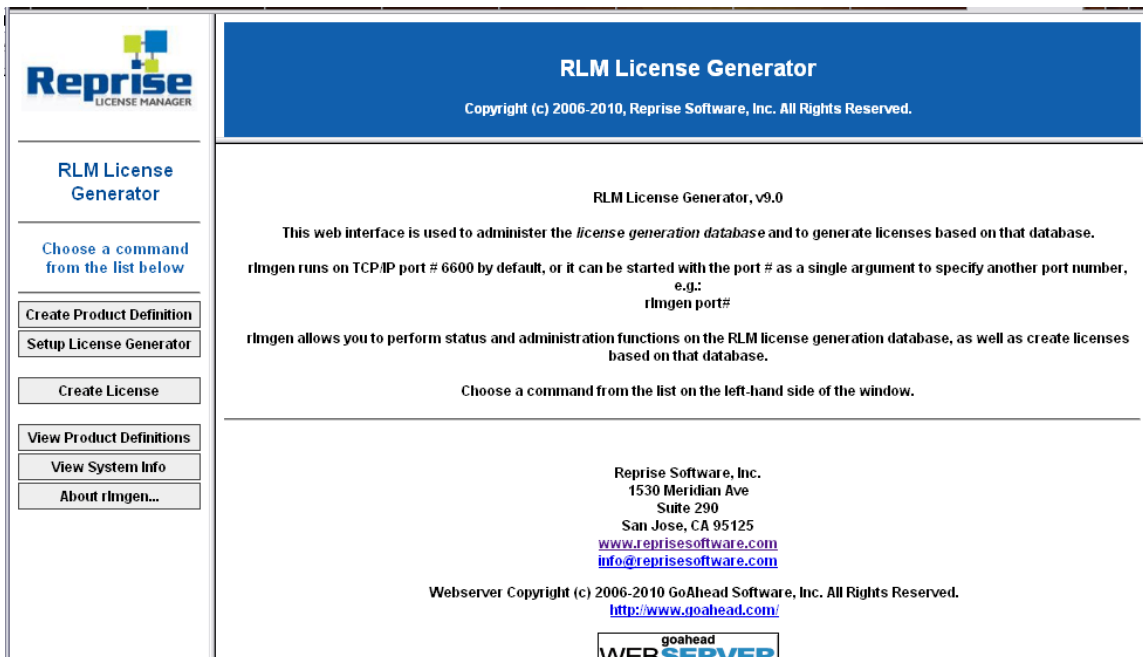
Reprise
LICENSE MANAGER

RLM License Generator

Choose a command from the list below

Create Product Definition

Setup License Generator

Create License

View Product Definitions

View System Info

About rlmgen...

RLM License Generator

Copyright (c) 2006-2010, Reprise Software, Inc. All Rights Reserved.

RLM License Generator, v9.0

This web interface is used to administer the *license generation database* and to generate licenses based on that database.

rlmgen runs on TCP/IP port # 6600 by default, or it can be started with the port # as a single argument to specify another port number, e.g.:
rlmgen port#

rlmgen allows you to perform status and administration functions on the RLM license generation database, as well as create licenses based on that database.

Choose a command from the list on the left-hand side of the window.

Reprise Software, Inc.
1530 Meridian Ave
Suite 290
San Jose, CA 95125
www.reprisesoftware.com
info@reprisesoftware.com

Webserver Copyright (c) 2006-2010 GoAhead Software, Inc. All Rights Reserved.
http://www.goahead.com/

goahead
WEBSERVER